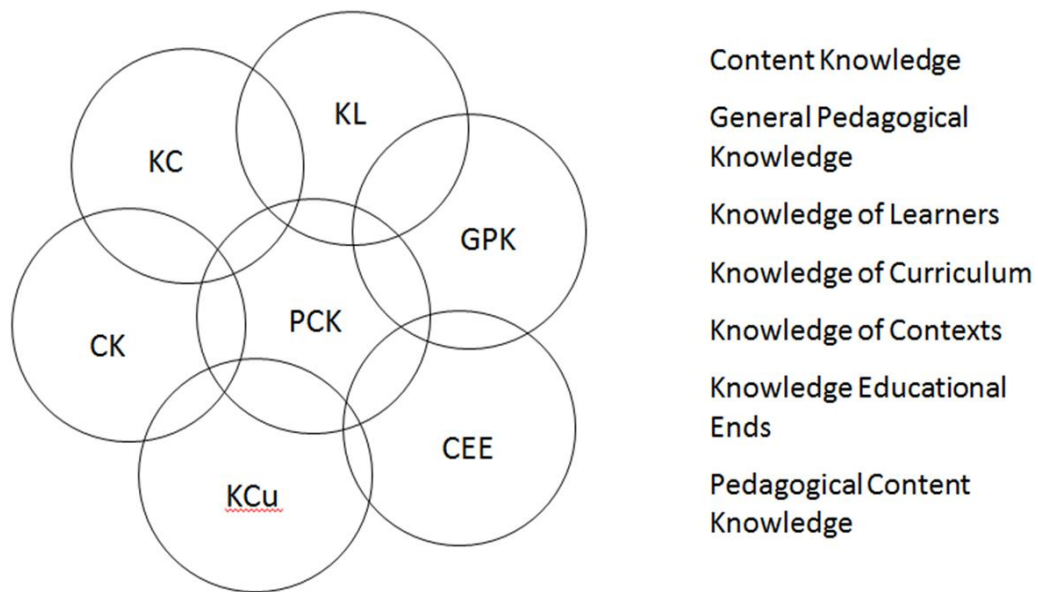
KL

KC

GPK

CK

PCK

CEE

KCu

Content Knowledge

General Pedagogical Knowledge

Knowledge of Learners

Knowledge of Curriculum

Knowledge of Contexts

Knowledge Educational Ends

Pedagogical Content Knowledge